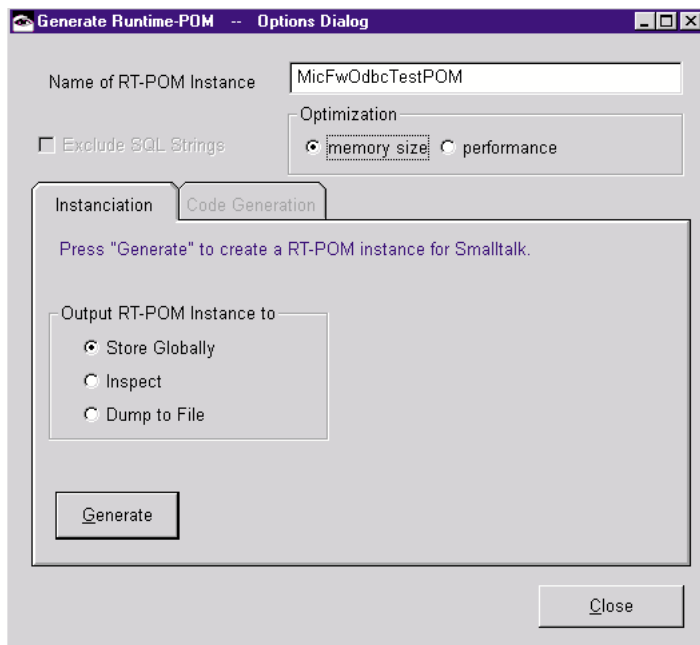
Generate Runtime-POM -- Options Dialog

Name of RT-POM Instance
MicFwOdbcTestPOM

Exclude SQL Strings

Optimization
memory size
performance

Instanciation
Code Generation

Press "Generate" to create a RT-POM instance for Smalltalk.

Output RT-POM Instance to
Store Globally
Inspect
Dump to File

Generate

Close